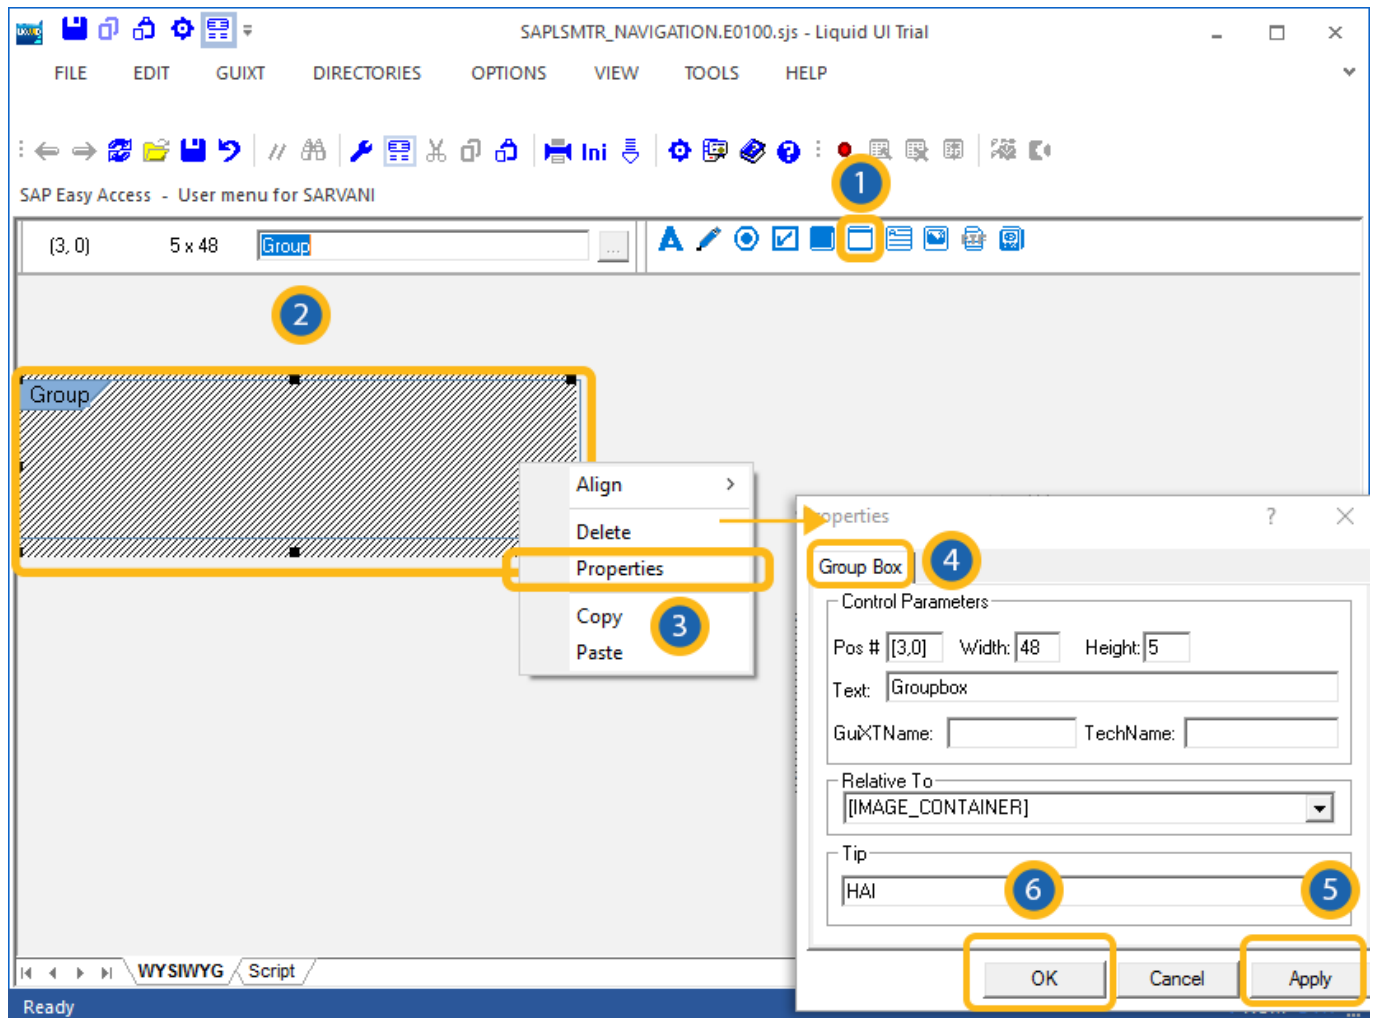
SAPLSMTR_NAVIGATION.E0100.sjs - Liquid UI Trial

FILE EDIT GUIXT DIRECTORIES OPTIONS VIEW TOOLS HELP

Ini

SAP Easy Access - User menu for SARVANI

1

(3, 0) 5 x 48 Group

2

Group

Align
Delete
Properties
Copy
Paste

3

roperties ? ×

Group Box

4

Control Parameters

Pos # [3,0] Width: 48 Height: 5

Text: Groupbox

GuiXTName: TechName:

Relative To

[IMAGE_CONTAINER]

Tip

HAI

6

5

OK Cancel Apply

WYSIWYG Script

Ready